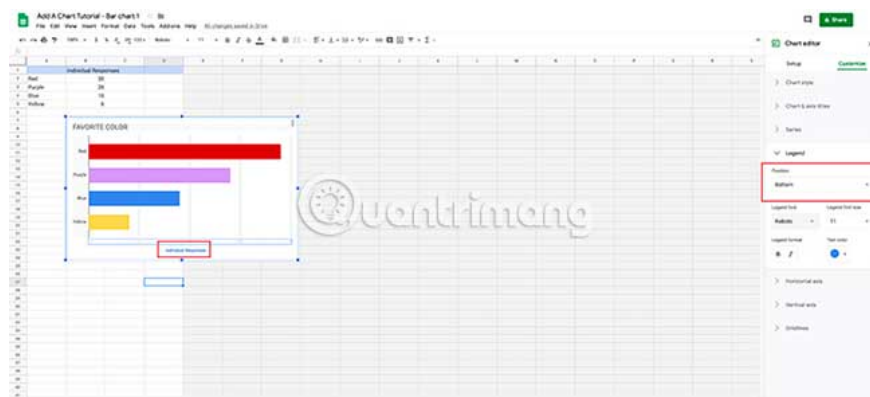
Add A Chart Tutorial - Bar chart 1
File Edit View Insert Format Data Tools Add-ons Help All changes saved in Drive
Share

| | A | B | C |
|---|---|---|---|
| 1 | | Individual Responses | |
| 2 | Red | 30 | |
| 3 | Purple | 26 | |
| 4 | Blue | 16 | |
| 5 | Yellow | 8 | |

FAVORITE COLOR
Red
Purple
Blue
Yellow
Individual Responses

Chart editor
Setup
Customize
Chart style
Chart & axis titles
Series
Legend
Position
Bottom
Legend font
Roboto
Legend font size
11
Legend format
B I
Text color
Horizontal axis
Vertical axis
Gridlines

quantrimang